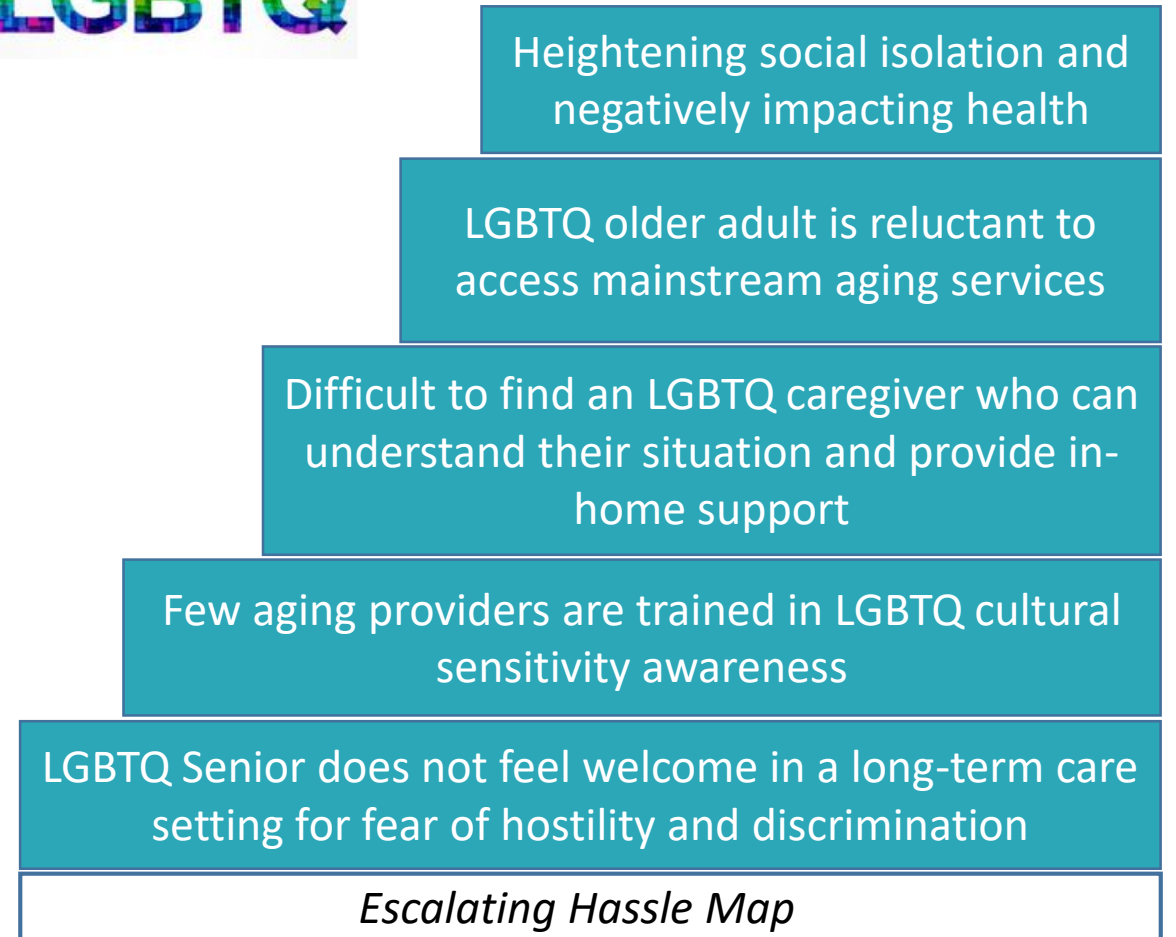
LGBTQ

Heightening social isolation and negatively impacting health

LGBTQ older adult is reluctant to access mainstream aging services

Difficult to find an LGBTQ caregiver who can understand their situation and provide in-home support

Few aging providers are trained in LGBTQ cultural sensitivity awareness

LGBTQ Senior does not feel welcome in a long-term care setting for fear of hostility and discrimination

Escalating Hassle Map